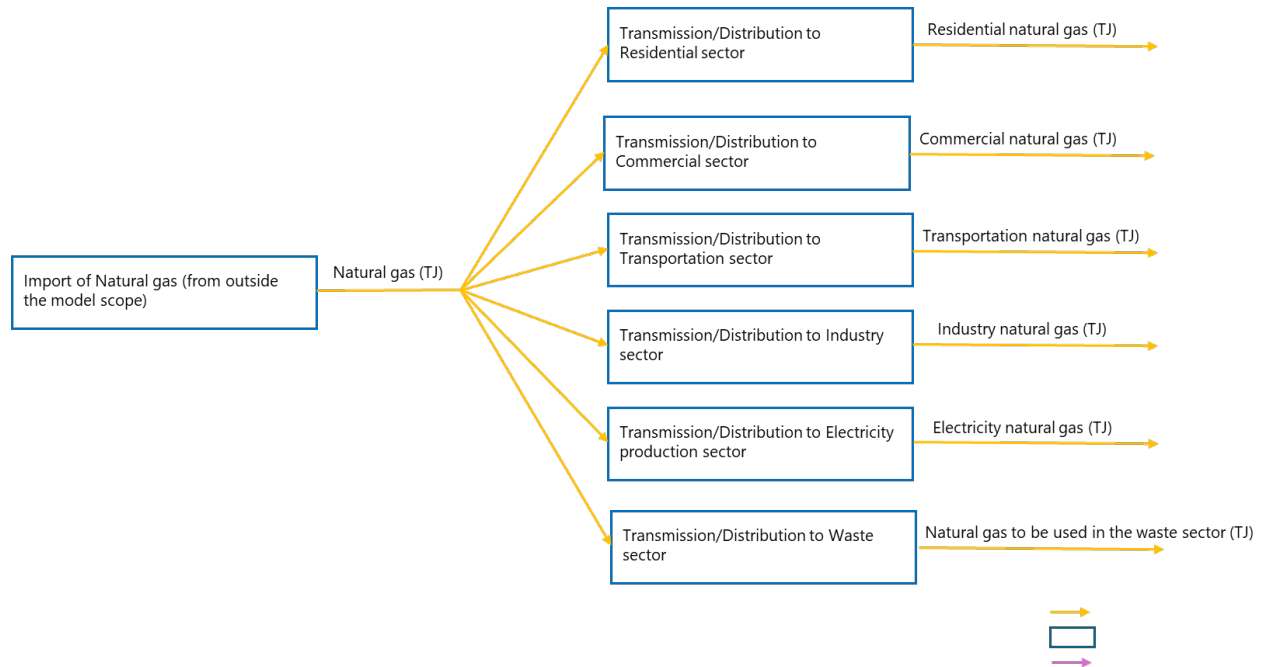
Import of Natural gas (from outside the model scope)

Natural gas (TJ)

Transmission/Distribution to Residential sector

Residential natural gas (TJ)

Transmission/Distribution to Commercial sector

Commercial natural gas (TJ)

Transmission/Distribution to Transportation sector

Transportation natural gas (TJ)

Transmission/Distribution to Industry sector

Industry natural gas (TJ)

Transmission/Distribution to Electricity production sector

Electricity natural gas (TJ)

Transmission/Distribution to Waste sector

Natural gas to be used in the waste sector (TJ)